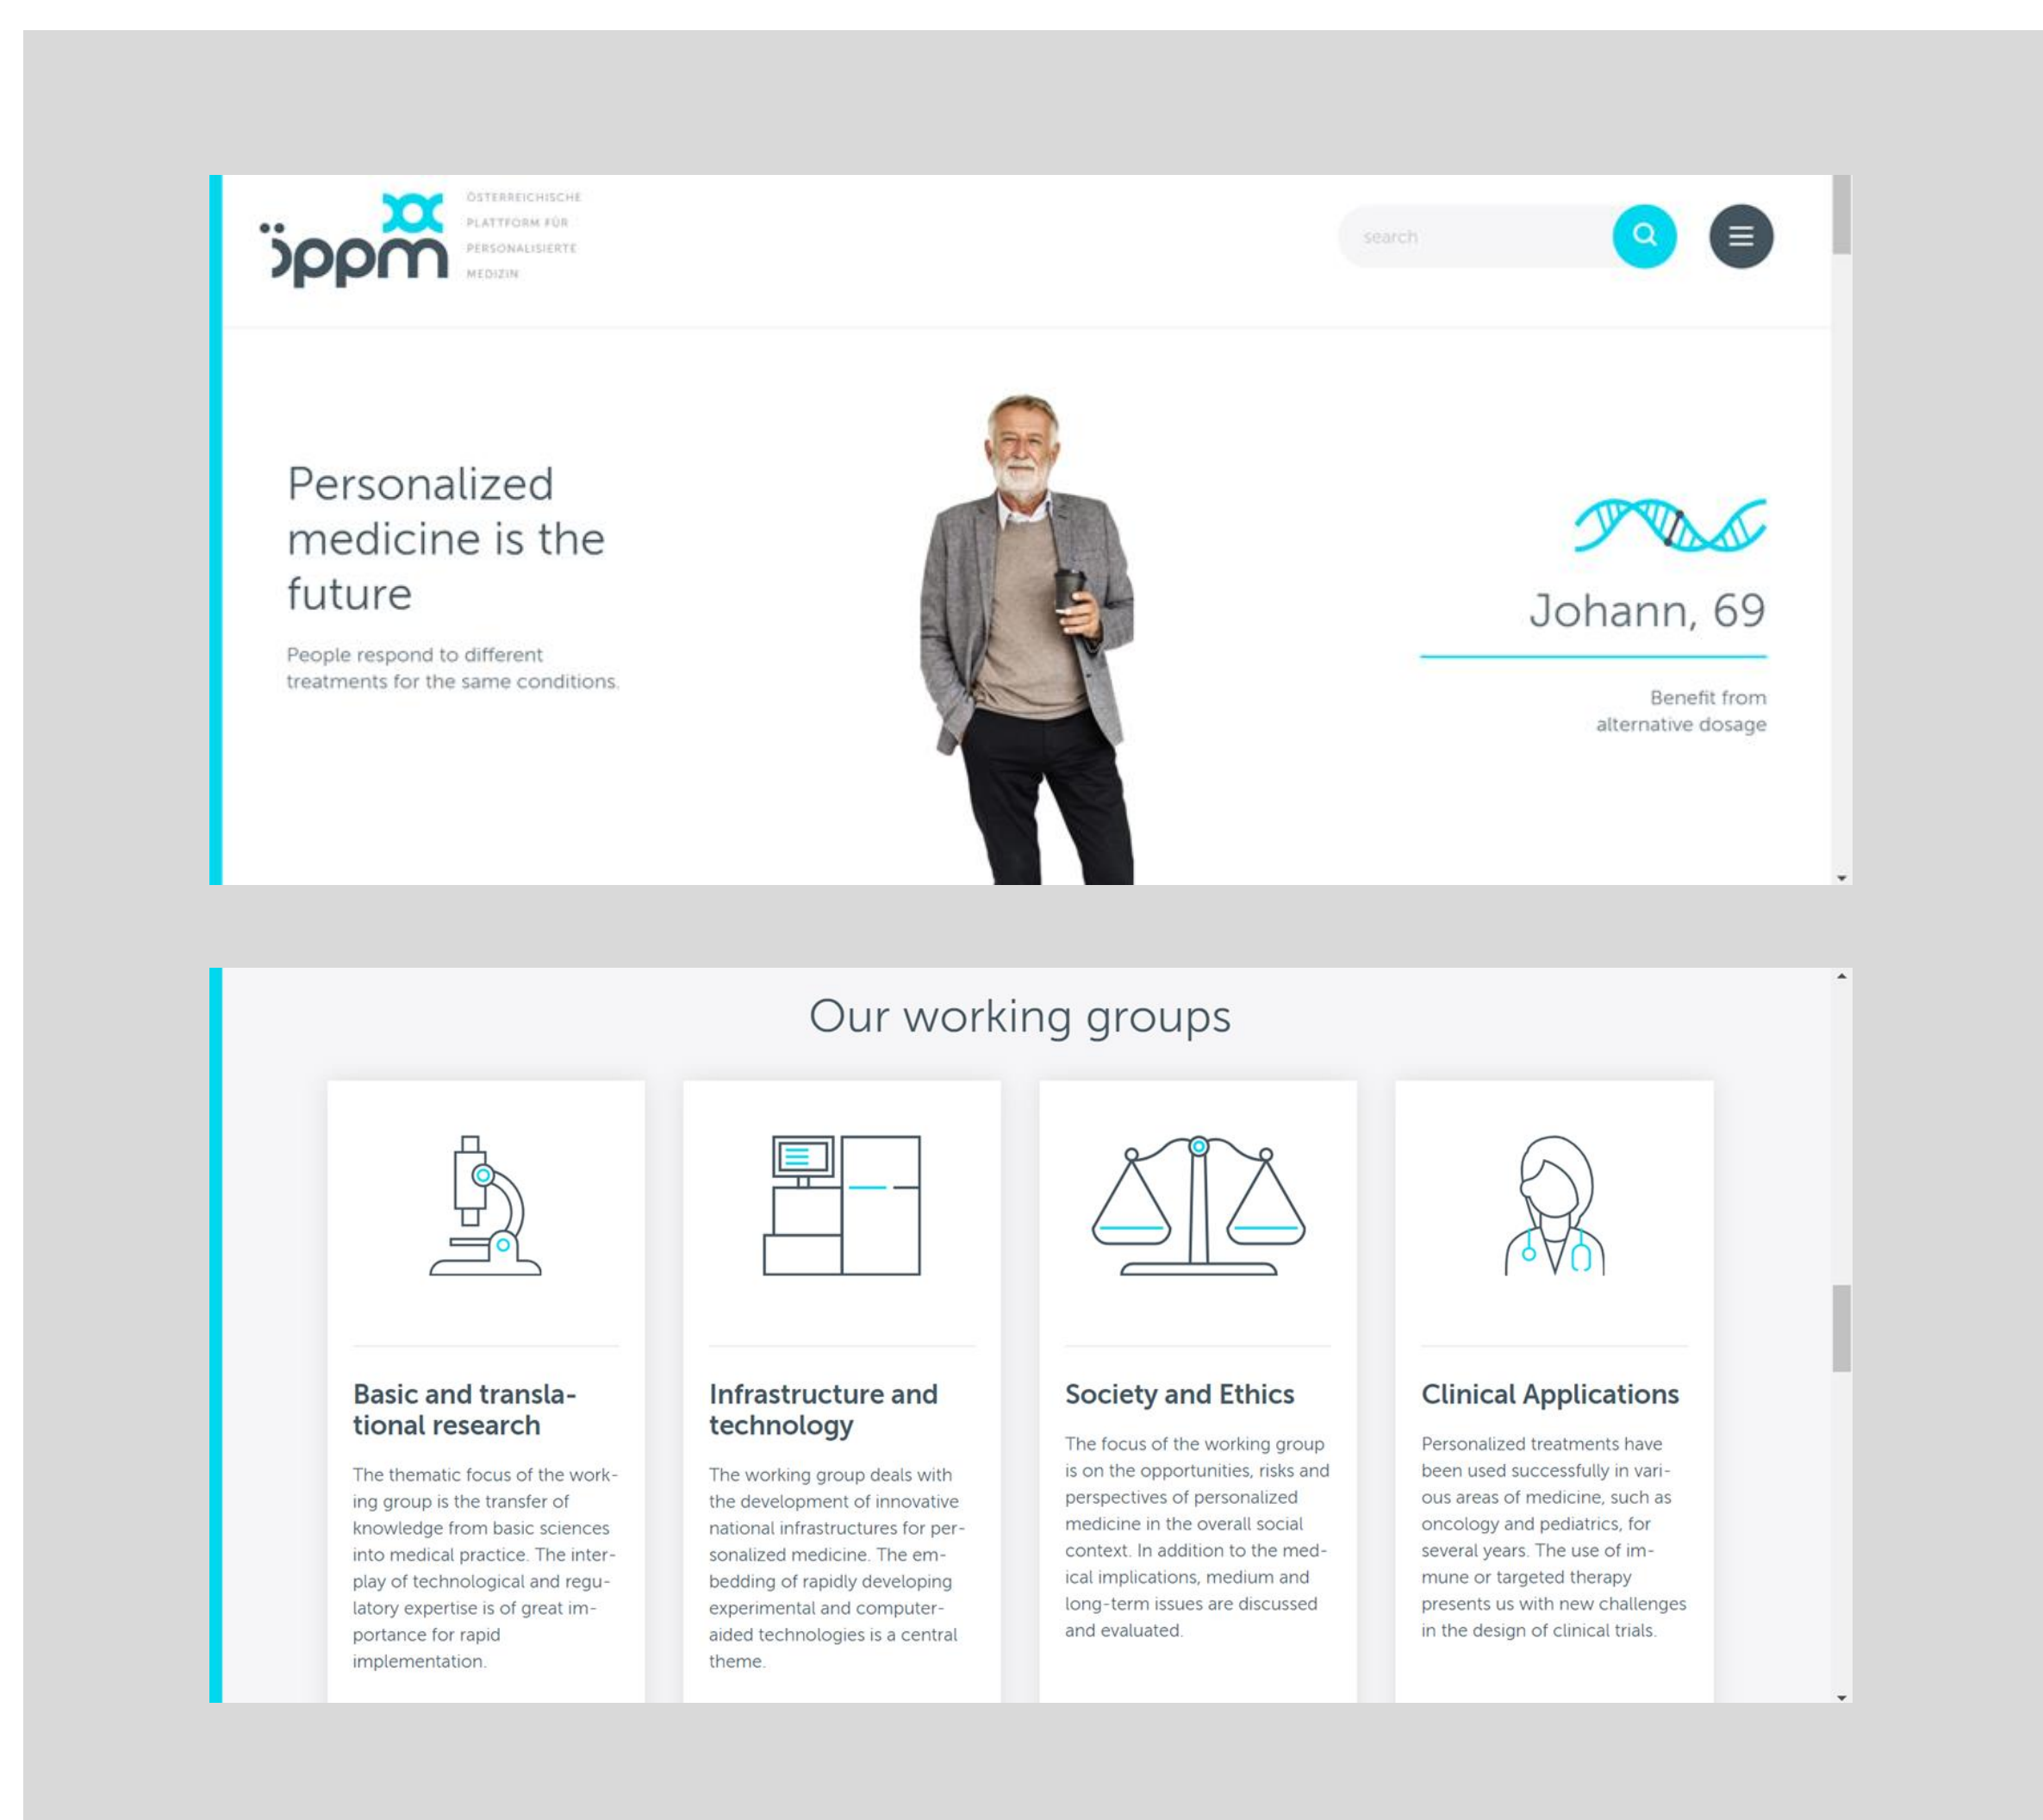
öppm

ÖSTERREICHISCHE PLATTFORM FÜR PERSONALISIERTE MEDIZIN

search

Personalized medicine is the future

People respond to different treatments for the same conditions.

Johann, 69

Benefit from alternative dosage

Our working groups

Basic and translational research

The thematic focus of the working group is the transfer of knowledge from basic sciences into medical practice. The interplay of technological and regulatory expertise is of great importance for rapid implementation.

Infrastructure and technology

The working group deals with the development of innovative national infrastructures for personalized medicine. The embedding of rapidly developing experimental and computer-aided technologies is a central theme.

Society and Ethics

The focus of the working group is on the opportunities, risks and perspectives of personalized medicine in the overall social context. In addition to the medical implications, medium and long-term issues are discussed and evaluated.

Clinical Applications

Personalized treatments have been used successfully in various areas of medicine, such as oncology and pediatrics, for several years. The use of immune or targeted therapy presents us with new challenges in the design of clinical trials.